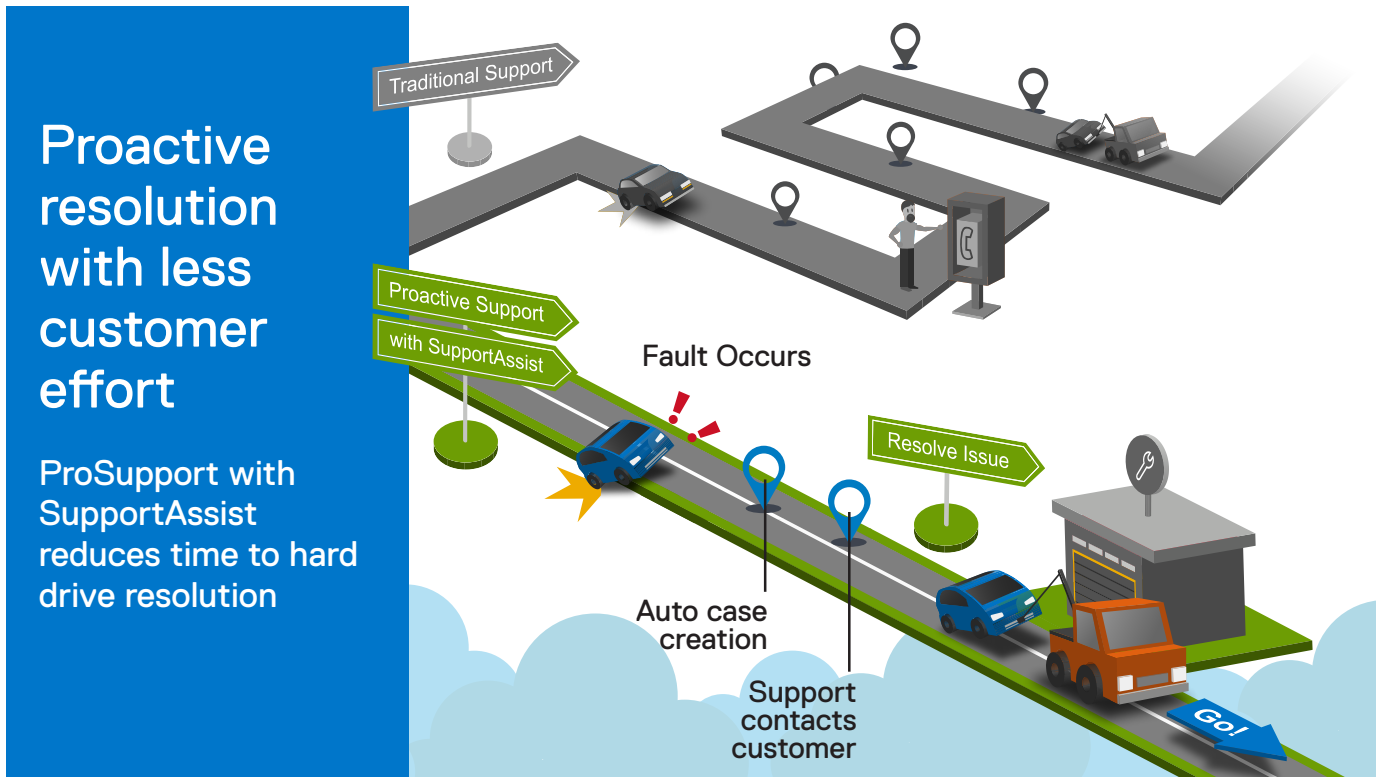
Proactive resolution with less customer effort

ProSupport with SupportAssist reduces time to hard drive resolution

Traditional Support

Proactive Support

with SupportAssist

Fault Occurs

Resolve Issue

Auto case creation

Support contacts customer

Go!